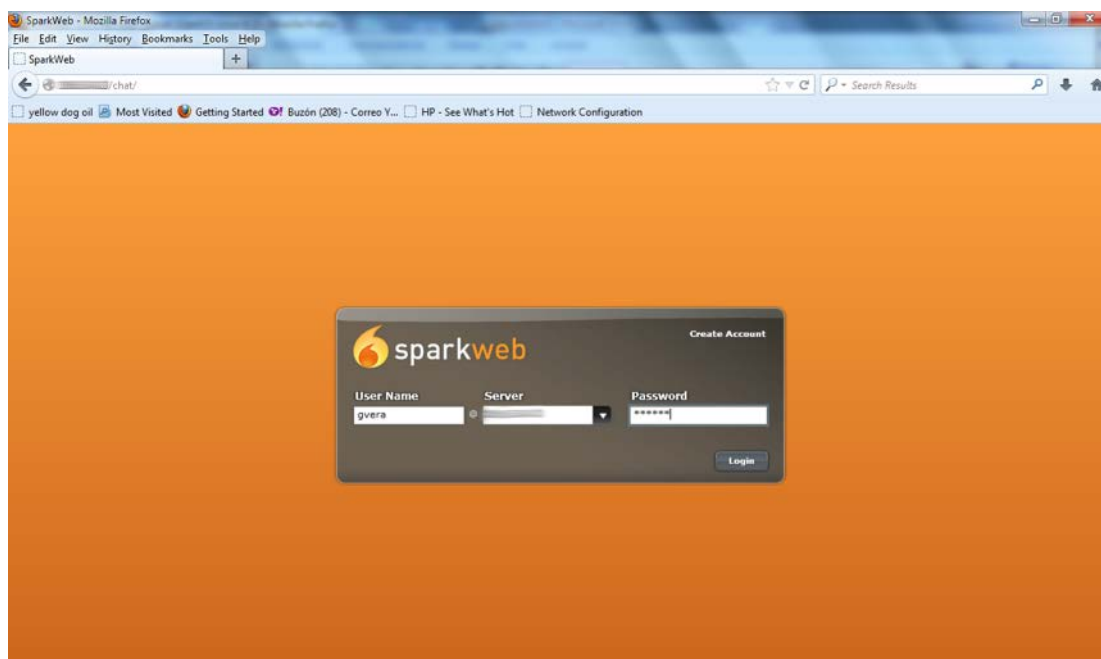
SparkWeb - Mozilla Firefox
File Edit View History Bookmarks Tools Help
SparkWeb
+
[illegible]/chat/
Search Results
yellow dog oil  Most Visited  Getting Started  Buzón (208) - Correo Y...  HP - See What's Hot  Network Configuration

sparkweb
Create Account
User Name
gvera
@
Server
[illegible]
Password
******
Login